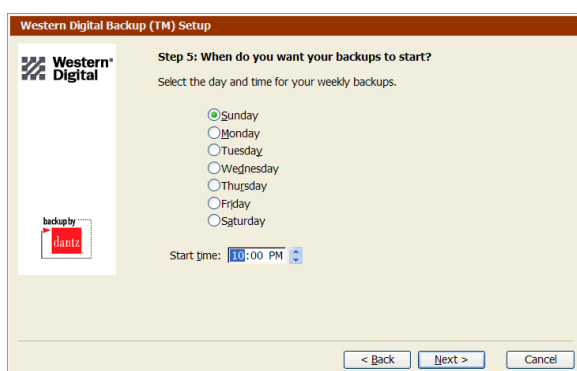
Western Digital Backup (TM) Setup

Western Digital

backup by dantz

Step 5: When do you want your backups to start?

Select the day and time for your weekly backups.

Sunday
Monday
Tuesday
Wednesday
Thursday
Friday
Saturday

Start time: 10:00 PM

< Back Next > Cancel